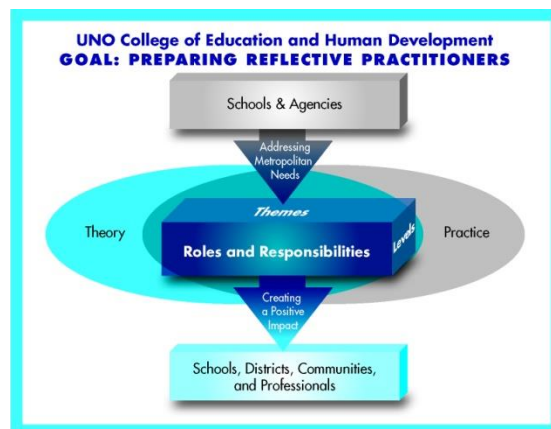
UNO College of Education and Human Development
GOAL: PREPARING REFLECTIVE PRACTITIONERS

Schools & Agencies

Addressing Metropolitan Needs

Theory

Themes

Roles and Responsibilities

Levels

Practice

Creating a Positive Impact

Schools, Districts, Communities, and Professionals